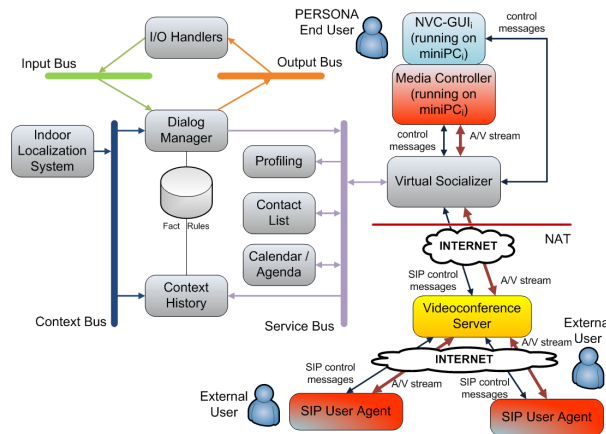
PERSONA End User

NVC-GUI$_i$ (running on miniPC$_i$)

control messages

I/O Handlers

Input Bus

Output Bus

Media Controller (running on miniPC$_i$)

Indoor Localization System

Dialog Manager

control messages

A/V stream

Profiling

Virtual Socializer

Contact List

Fact Rules

NAT

INTERNET

Calendar / Agenda

SIP control messages

A/V stream

Context History

Context Bus

Service Bus

Videoconference Server

External User

INTERNET

SIP control messages

A/V stream

SIP control messages

A/V stream

External User

SIP User Agent

SIP User Agent